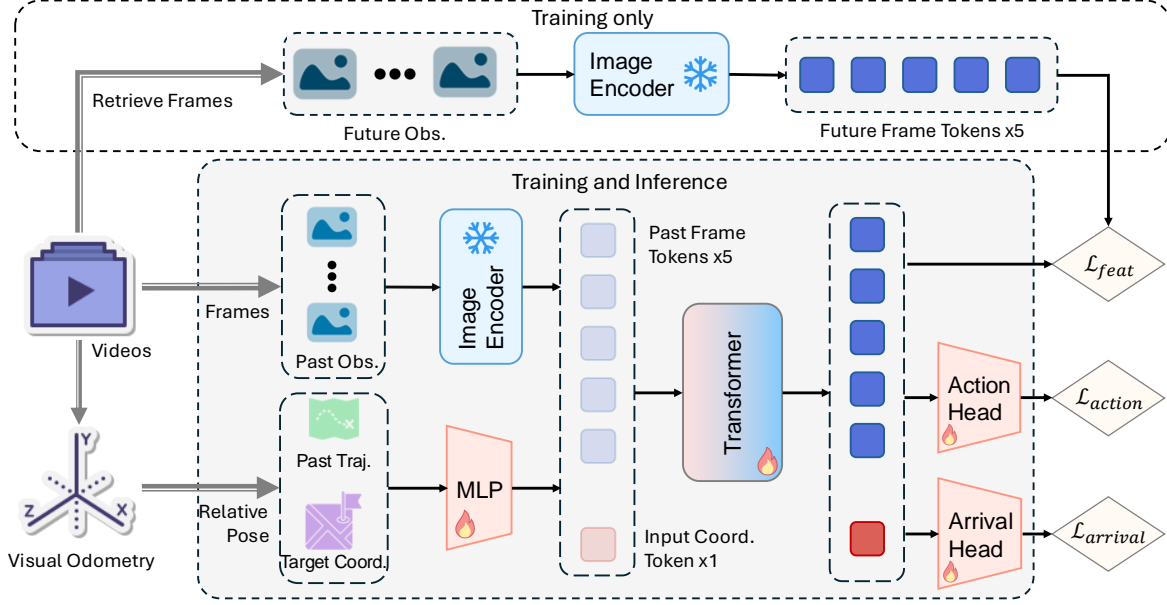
Training only

Retrieve Frames

Future Obs.

Image Encoder

Future Frame Tokens x5

Training and Inference

Videos

Frames

Past Obs.

Image Encoder

Past Frame Tokens x5

Transformer

$\mathcal{L}_{feat}$

Action Head

$\mathcal{L}_{action}$

Y

Z

X

Visual Odometry

Relative Pose

Past Traj.

Target Coord.

MLP

Input Coord. Token x1

Arrival Head

$\mathcal{L}_{arrival}$